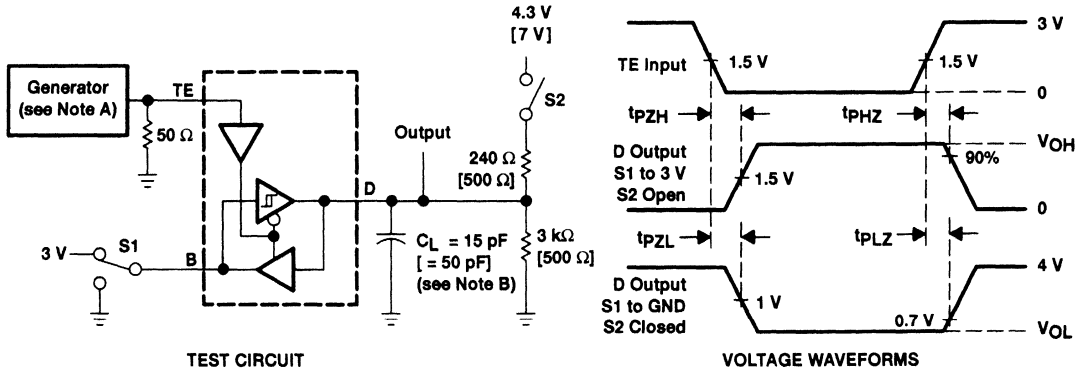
Generator (see Note A)

TE

50 Ω

3 V

S1

B

D

Output

4.3 V [7 V]

S2

240 Ω [500 Ω]

$C_L$ = 15 pF [ = 50 pF] (see Note B)

3 kΩ [500 Ω]

TEST CIRCUIT

TE Input

1.5 V

1.5 V

3 V

0

$t_{PZH}$

$t_{PHZ}$

D Output S1 to 3 V S2 Open

1.5 V

90%

$V_{OH}$

0

$t_{PZL}$

$t_{PLZ}$

D Output S1 to GND S2 Closed

1 V

0.7 V

4 V

$V_{OL}$

VOLTAGE WAVEFORMS